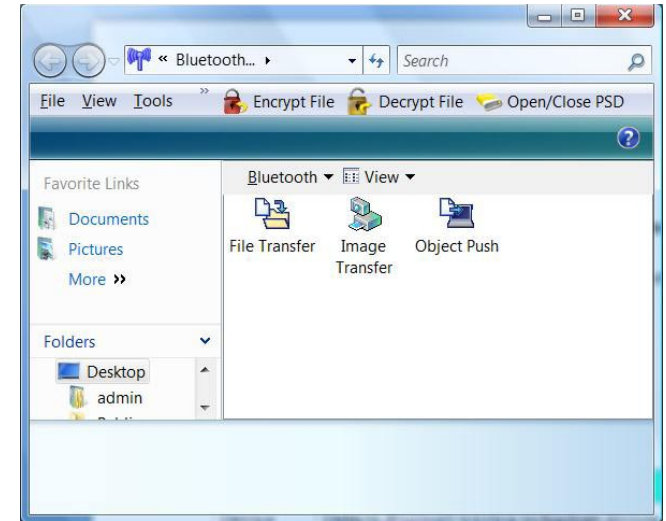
« Bluetooth... ▸
Search
File View Tools
Encrypt File
Decrypt File
Open/Close PSD
Favorite Links
Documents
Pictures
More »
Bluetooth ▾
View ▾
File Transfer
Image Transfer
Object Push
Folders
Desktop
admin
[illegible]